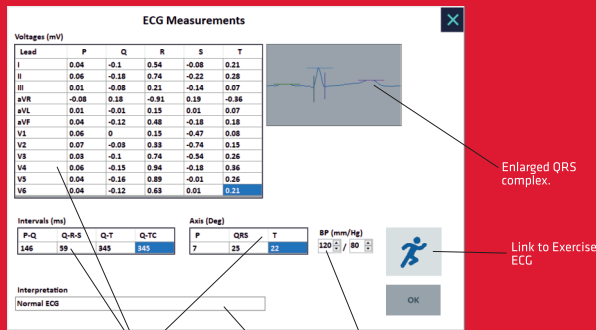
ECG Measurements

Voltages (mV)

| Lead | P | Q | R | S | T |
|---|---|---|---|---|---|
| I | 0.04 | -0.1 | 0.54 | -0.08 | 0.21 |
| II | 0.06 | -0.18 | 0.74 | -0.22 | 0.28 |
| III | 0.01 | -0.08 | 0.21 | -0.14 | 0.07 |
| aVR | -0.08 | 0.18 | -0.91 | 0.19 | -0.36 |
| aVL | 0.01 | -0.01 | 0.15 | 0.01 | 0.07 |
| aVF | 0.04 | -0.12 | 0.48 | -0.18 | 0.18 |
| V1 | 0.06 | 0 | 0.15 | -0.47 | 0.08 |
| V2 | 0.07 | -0.03 | 0.33 | -0.74 | 0.15 |
| V3 | 0.03 | -0.1 | 0.74 | -0.34 | 0.26 |
| V4 | 0.06 | -0.15 | 0.94 | -0.18 | 0.36 |
| V5 | 0.04 | -0.16 | 0.89 | -0.01 | 0.26 |
| V6 | 0.04 | -0.12 | 0.63 | 0.01 | 0.21 |

Enlarged QRS complex.

Intervals (ms)

| P-Q | Q-R-S | Q-T | Q-TC |
|---|---|---|---|
| 146 | 59 | 345 | 345 |

Axis (Deg)

| P | QRS | T |
|---|---|---|
| 7 | 25 | 22 |

BP (mm/Hg)
120 / 80

Link to Exercise ECG

Interpretation
Normal ECG

OK